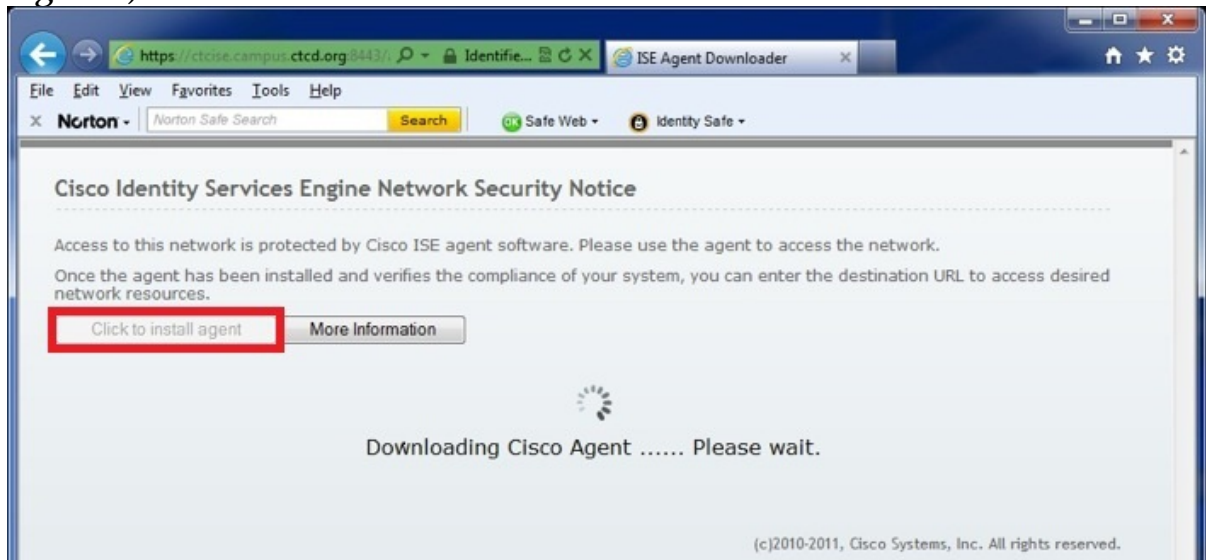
https://ctcise.campus.ctcd.org:8443/.. Identifie... ISE Agent Downloader

File Edit View Favorites Tools Help

Norton Norton Safe Search Search Safe Web Identity Safe

Cisco Identity Services Engine Network Security Notice

Access to this network is protected by Cisco ISE agent software. Please use the agent to access the network.

Once the agent has been installed and verifies the compliance of your system, you can enter the destination URL to access desired network resources.

Click to install agent More Information

Downloading Cisco Agent ...... Please wait.

(c)2010-2011, Cisco Systems, Inc. All rights reserved.